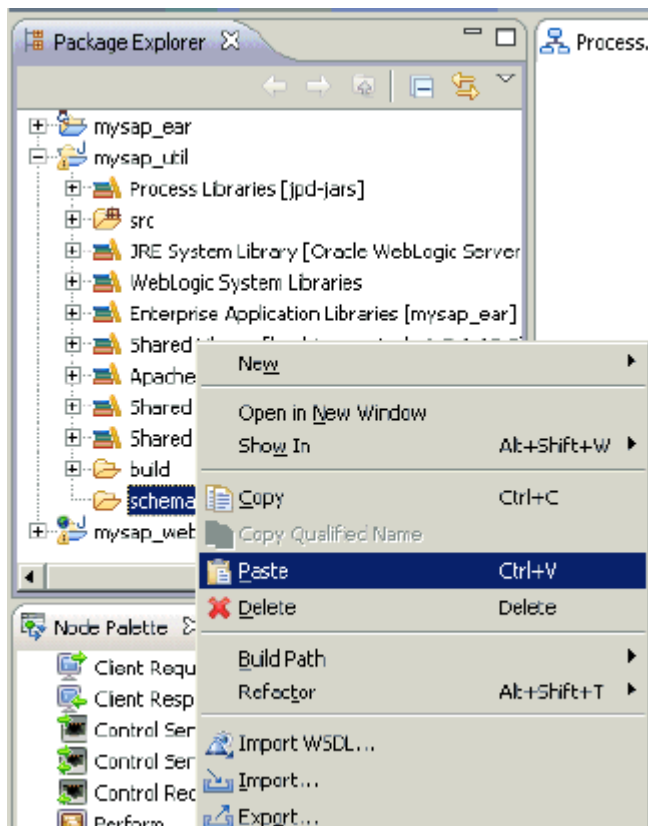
Package Explorer

Process.

mysap_ear
mysap_util
Process Libraries [jpd-jars]
src
JRE System Library [Oracle WebLogic Server
WebLogic System Libraries
Enterprise Application Libraries [mysap_ear]
Shared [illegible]
Apache
Shared
Shared
build
schema
mysap_web

Node Palette
Client Requ
Client Resp
Control Ser
Control Ser
Control Rec
Perform

New
Open in New Window
Show In Alt+Shift+W
Copy Ctrl+C
Copy Qualified Name
Paste Ctrl+V
Delete Delete
Build Path
Refactor Alt+Shift+T
Import WSDL...
Import...
Export...